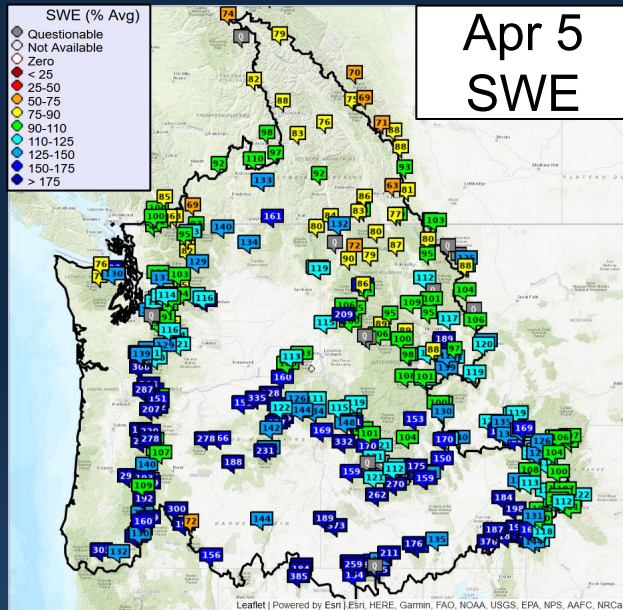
SWE (% Avg)
Questionable
Not Available
Zero
< 25
25-50
50-75
75-90
90-110
110-125
125-150
150-175
> 175

Apr 5
SWE

74
79
82
70
69
71
88
88
98
83
76
110
97
92
92
93
63
81
133
85
69
100
68
83
86
161
140
134
80
132
72
80
77
103
95
90
79
87
80
88
76
130
103
129
119
112
88
114
116
86
104
209
106
109
101
95
117
106
115
89
139
98
120
113
160
287
108
101
151
207
335
122
144
115
153
100
130
119
142
169
332
170
104
170
278
66
188
231
159
112
175
150
108
140
109
192
270
159
262
184
300
160
72
144
189
187
156
211
176
135
259
385

Leaflet | Powered by Esri | Esri, HERE, Garmin, FAO, NOAA, USGS, EPA, NPS, AAFC, NRCa